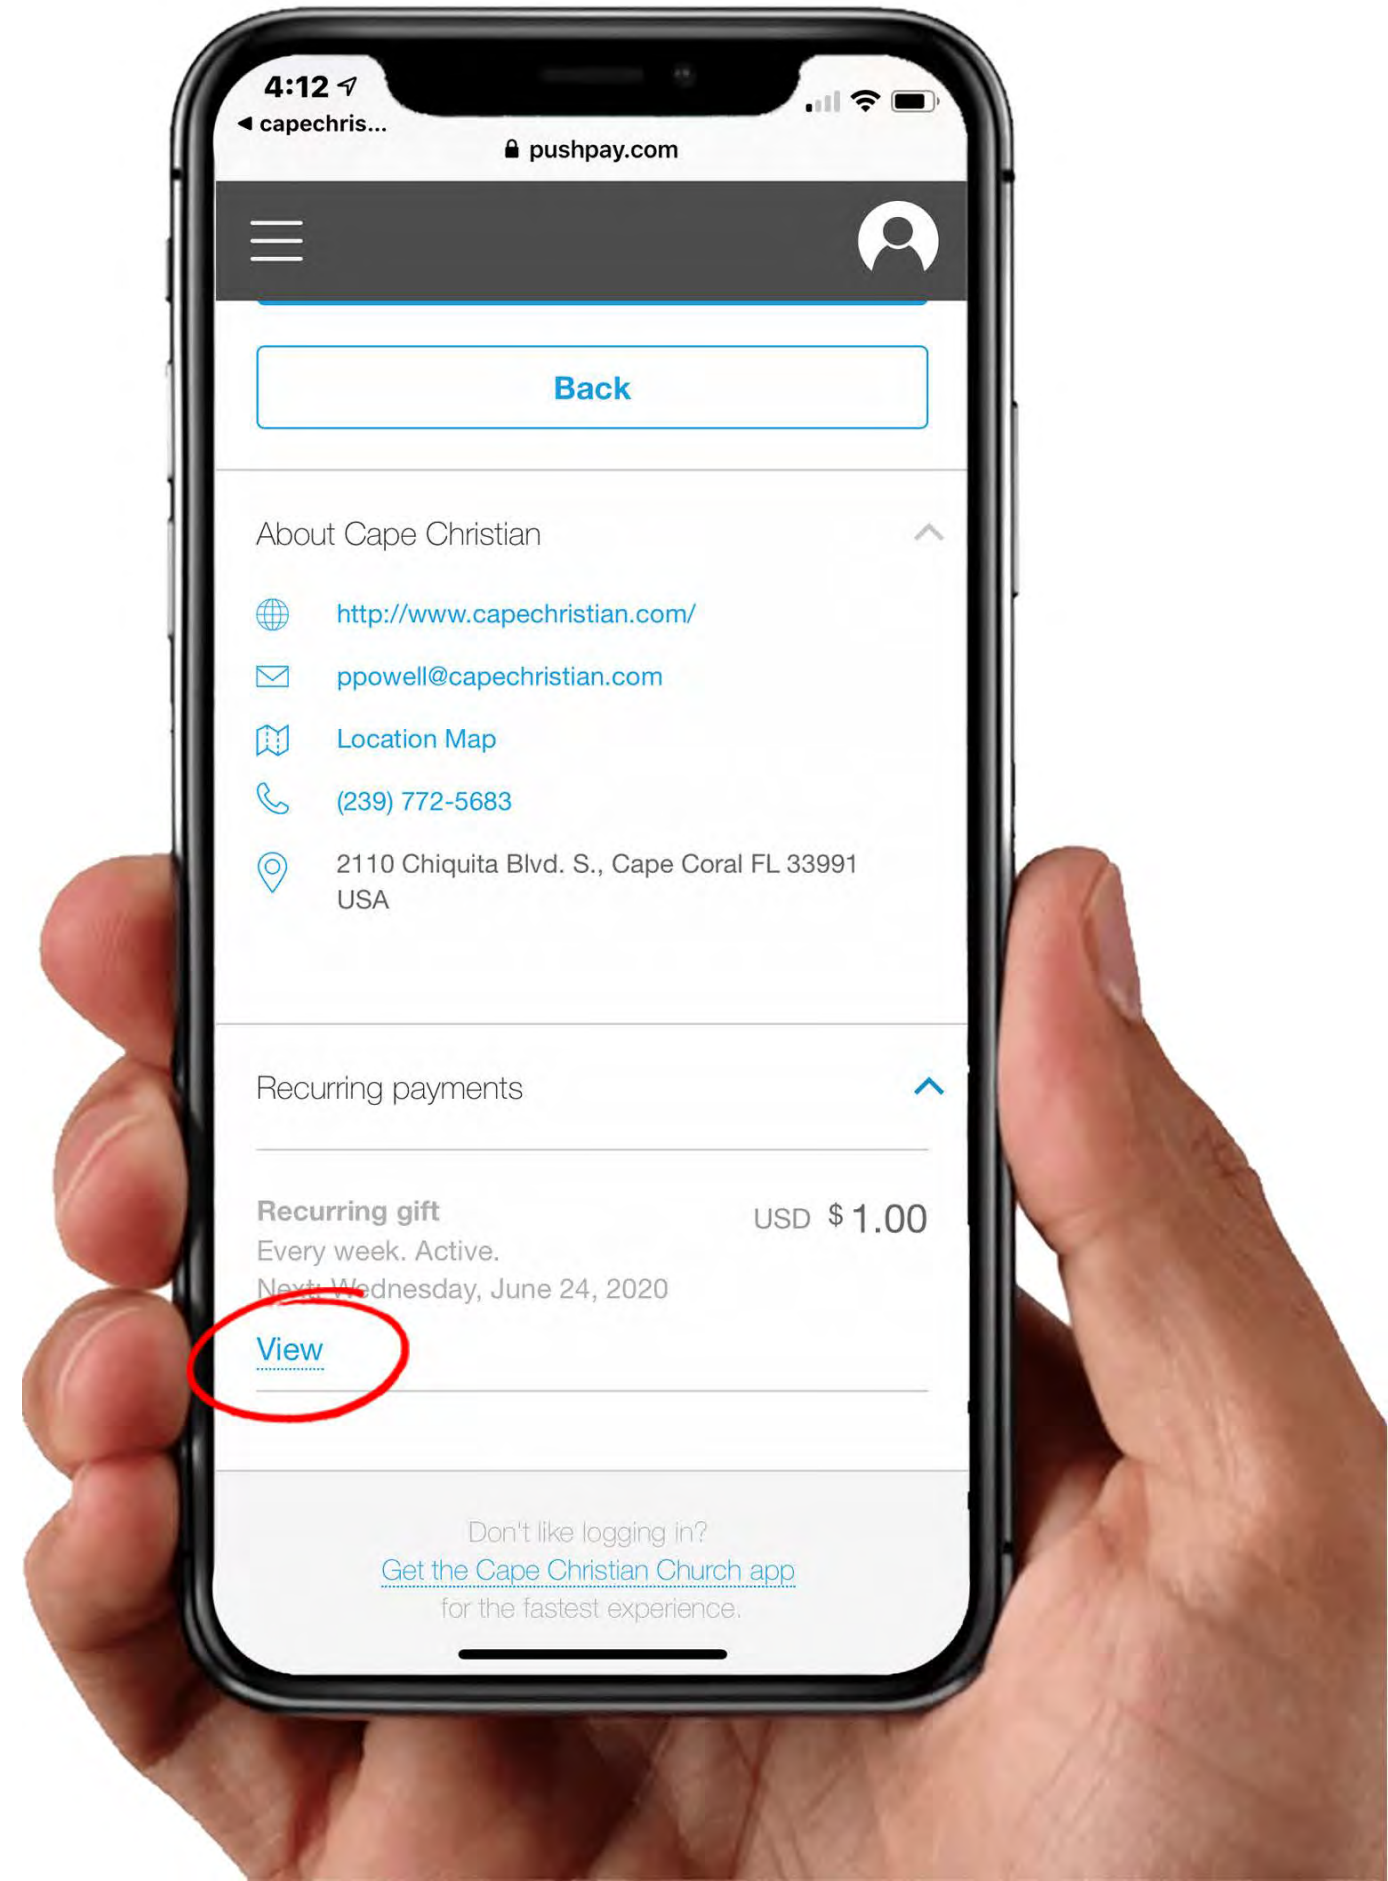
4:12
◂ capechris...
pushpay.com

Back

About Cape Christian

http://www.capechristian.com/

ppowell@capechristian.com

Location Map

(239) 772-5683

2110 Chiquita Blvd. S., Cape Coral FL 33991 USA

Recurring payments

Recurring gift
Every week. Active.
Next: Wednesday, June 24, 2020

USD $1.00

View

Don't like logging in?
Get the Cape Christian Church app
for the fastest experience.